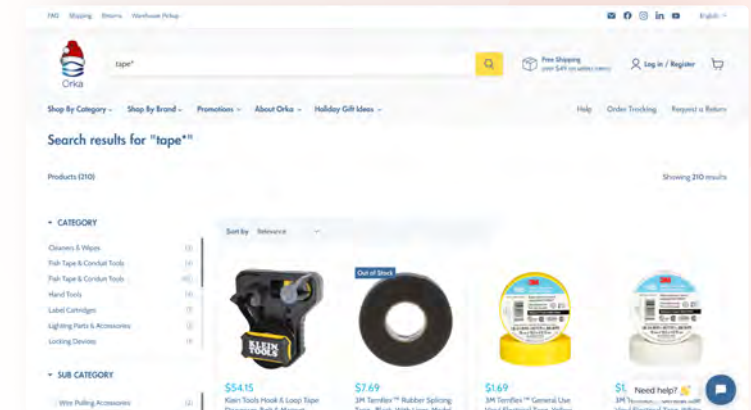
FAQ Shipping Returns Warehouse Pickup

English

Orka

tape*

Free Shipping on $49 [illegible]

Log in / Register

Shop By Category Shop By Brand Promotions About Orka Holiday Gift Ideas

Help Order Tracking Request a Return

Search results for "tape*"

Products (210)

Showing 210 results

CATEGORY

Cleaners & Wipes (1)
Fish Tape & Conduit Tools (4)
Fish Tape & Conduit Tools (10)
Hand Tools (4)
Label Cartridges (1)
Lighting Parts & Accessories (2)
Locking Devices (1)

SUB CATEGORY

Wire Pulling Accessories (2)

Sort by Relevance

Out of Stock

KLEIN TOOLS

3M

3M

$54.15
Klein Tools Hook & Loop Tape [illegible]

$7.69
3M Temflex™ Rubber Splicing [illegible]

$1.69
3M Temflex™ General Use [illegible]

$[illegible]
3M Temflex™ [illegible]

Need help?